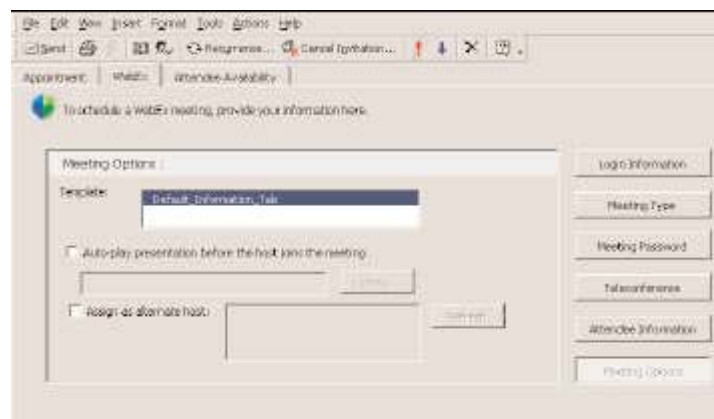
File Edit View Insert Format Tools Actions Help

Send | Reschedule... Cancel Invitation...

Appointment | WebEx | Attendee Availability

To schedule a WebEx meeting, provide your information here.

Meeting Options

Template: Default_Information_Tab

Auto-play presentation before the host joins the meeting

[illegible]

Assign as alternate host:

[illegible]

Login Information

Meeting Type

Meeting Password

Teleconference

Attendee Information

Meeting Options